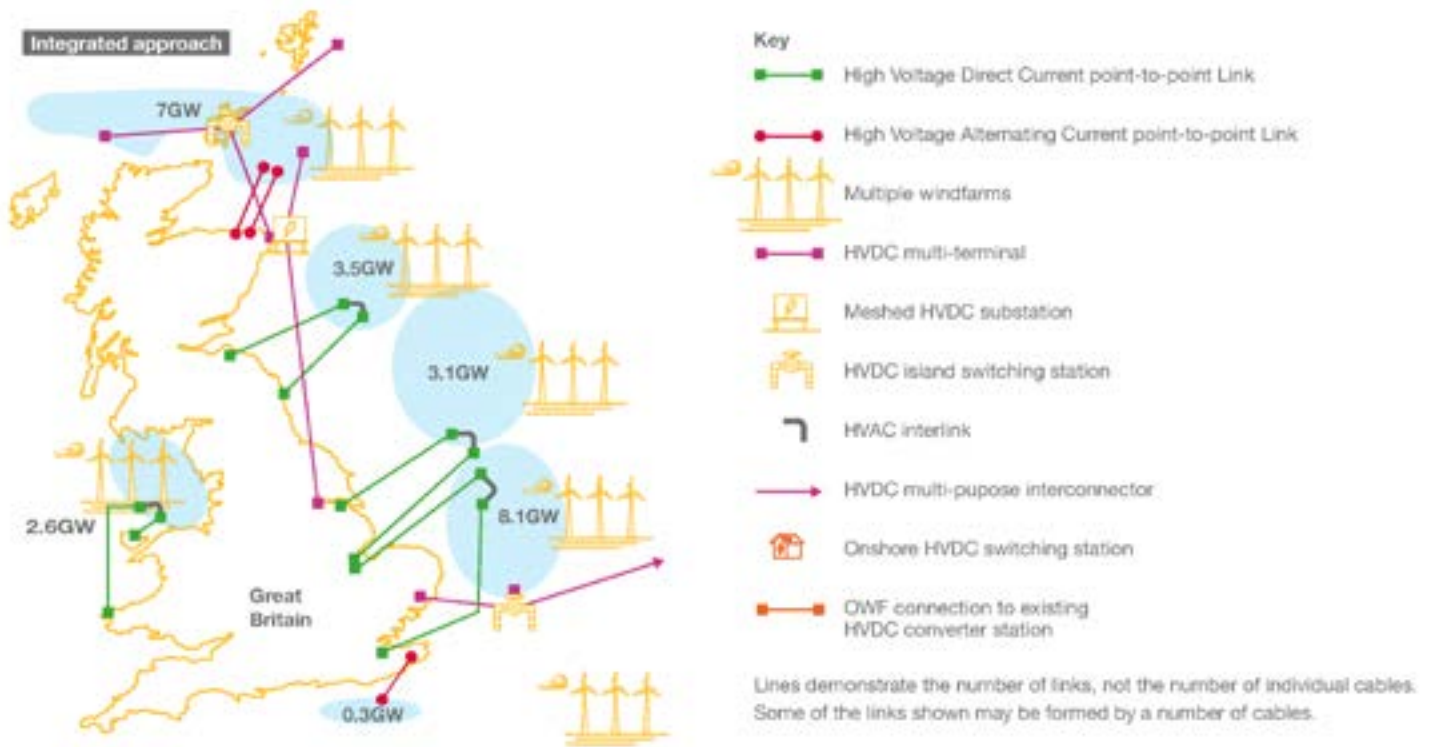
Integrated approach

7GW

3.5GW

3.1GW

8.1GW

2.6GW

Great Britain

0.3GW

Key

High Voltage Direct Current point-to-point Link

High Voltage Alternating Current point-to-point Link

Multiple windfarms

HVDC multi-terminal

Meshed HVDC substation

HVDC island switching station

HVAC interlink

HVDC multi-pupose interconnector

Onshore HVDC switching station

OWF connection to existing HVDC converter station

Lines demonstrate the number of links, not the number of individual cables. Some of the links shown may be formed by a number of cables.